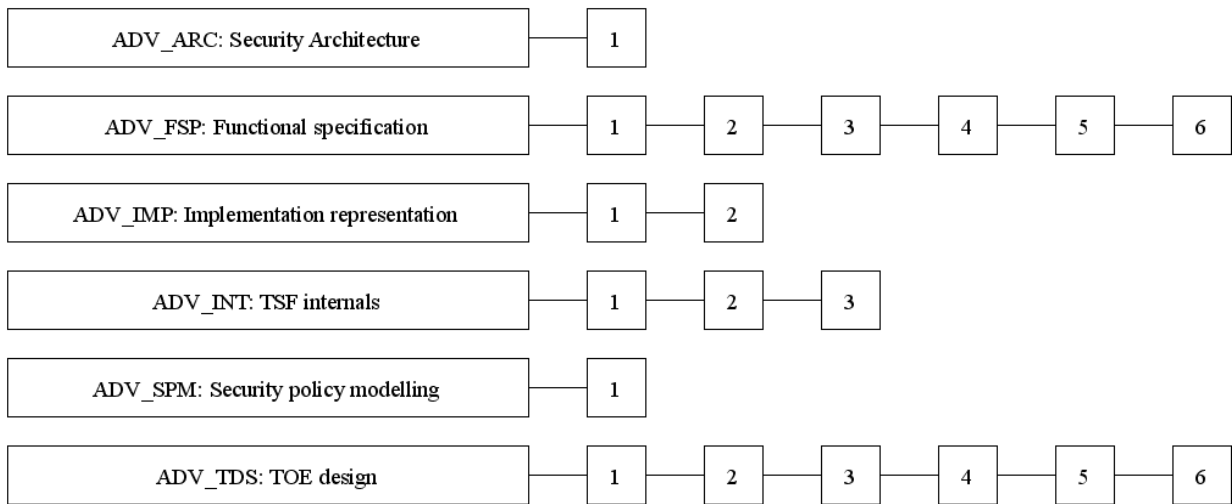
ADV_ARC: Security Architecture 1

ADV_FSP: Functional specification 1 2 3 4 5 6

ADV_IMP: Implementation representation 1 2

ADV_INT: TSF internals 1 2 3

ADV_SPM: Security policy modelling 1

ADV_TDS: TOE design 1 2 3 4 5 6